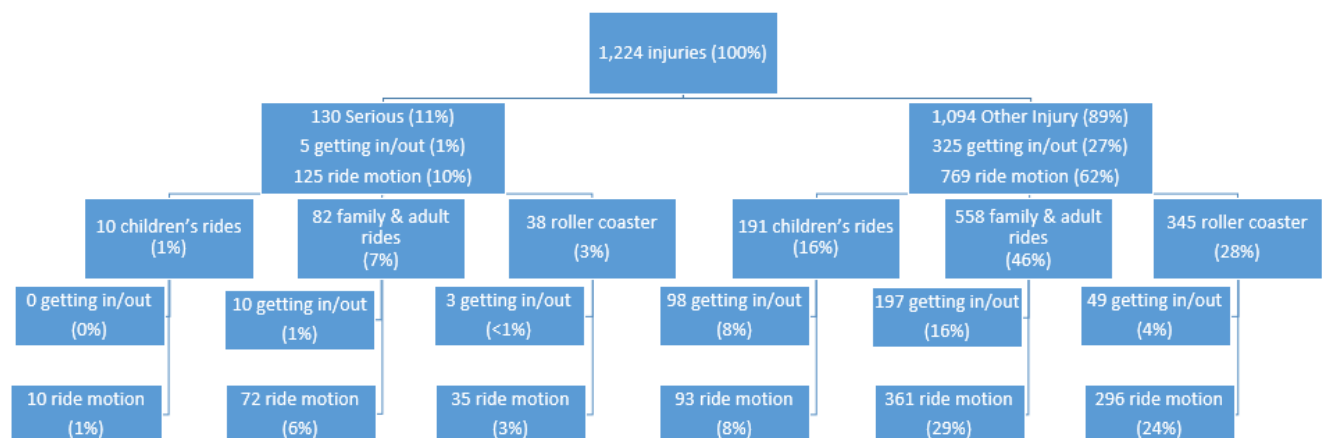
1,224 injuries (100%)

130 Serious (11%)
5 getting in/out (1%)
125 ride motion (10%)

1,094 Other Injury (89%)
325 getting in/out (27%)
769 ride motion (62%)

10 children's rides (1%)

82 family & adult rides (7%)

38 roller coaster (3%)

191 children's rides (16%)

558 family & adult rides (46%)

345 roller coaster (28%)

0 getting in/out (0%)

10 getting in/out (1%)

3 getting in/out (<1%)

98 getting in/out (8%)

197 getting in/out (16%)

49 getting in/out (4%)

10 ride motion (1%)

72 ride motion (6%)

35 ride motion (3%)

93 ride motion (8%)

361 ride motion (29%)

296 ride motion (24%)